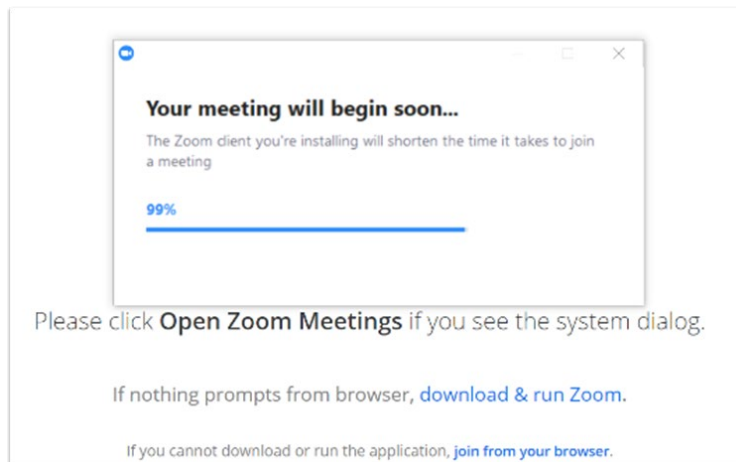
Your meeting will begin soon...

The Zoom client you're installing will shorten the time it takes to join a meeting

99%

Please click **Open Zoom Meetings** if you see the system dialog.

If nothing prompts from browser, download & run Zoom.

If you cannot download or run the application, join from your browser.